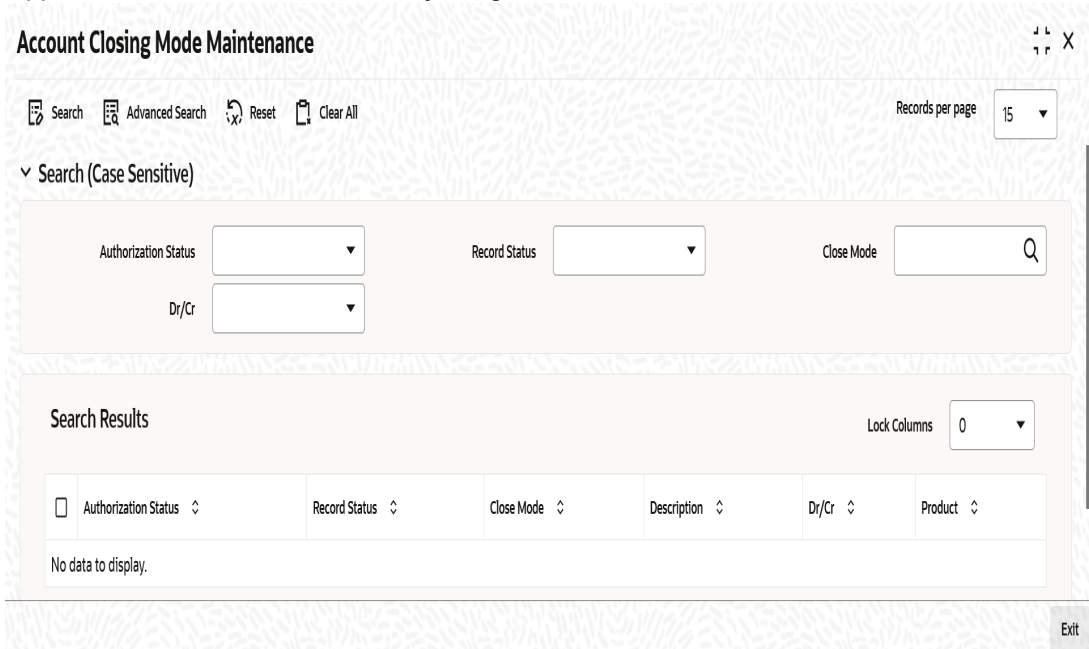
Account Closing Mode Maintenance

Search Advanced Search Reset Clear All

Records per page 15

Search (Case Sensitive)

Authorization Status

Record Status

Close Mode

Dr/Cr

Search Results

Lock Columns 0

| Authorization Status | Record Status | Close Mode | Description | Dr/Cr | Product |
|---|---|---|---|---|---|
| No data to display. | | | | | |

Exit